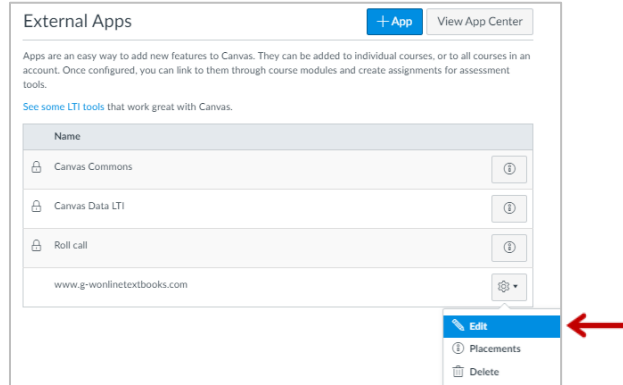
External Apps

+ App

View App Center

Apps are an easy way to add new features to Canvas. They can be added to individual courses, or to all courses in an account. Once configured, you can link to them through course modules and create assignments for assessment tools.

See some LTI tools that work great with Canvas.

| Name |
|---|
| Canvas Commons |
| Canvas Data LTI |
| Roll call |
| www.g-wonlinetextbooks.com |

Edit
Placements
Delete